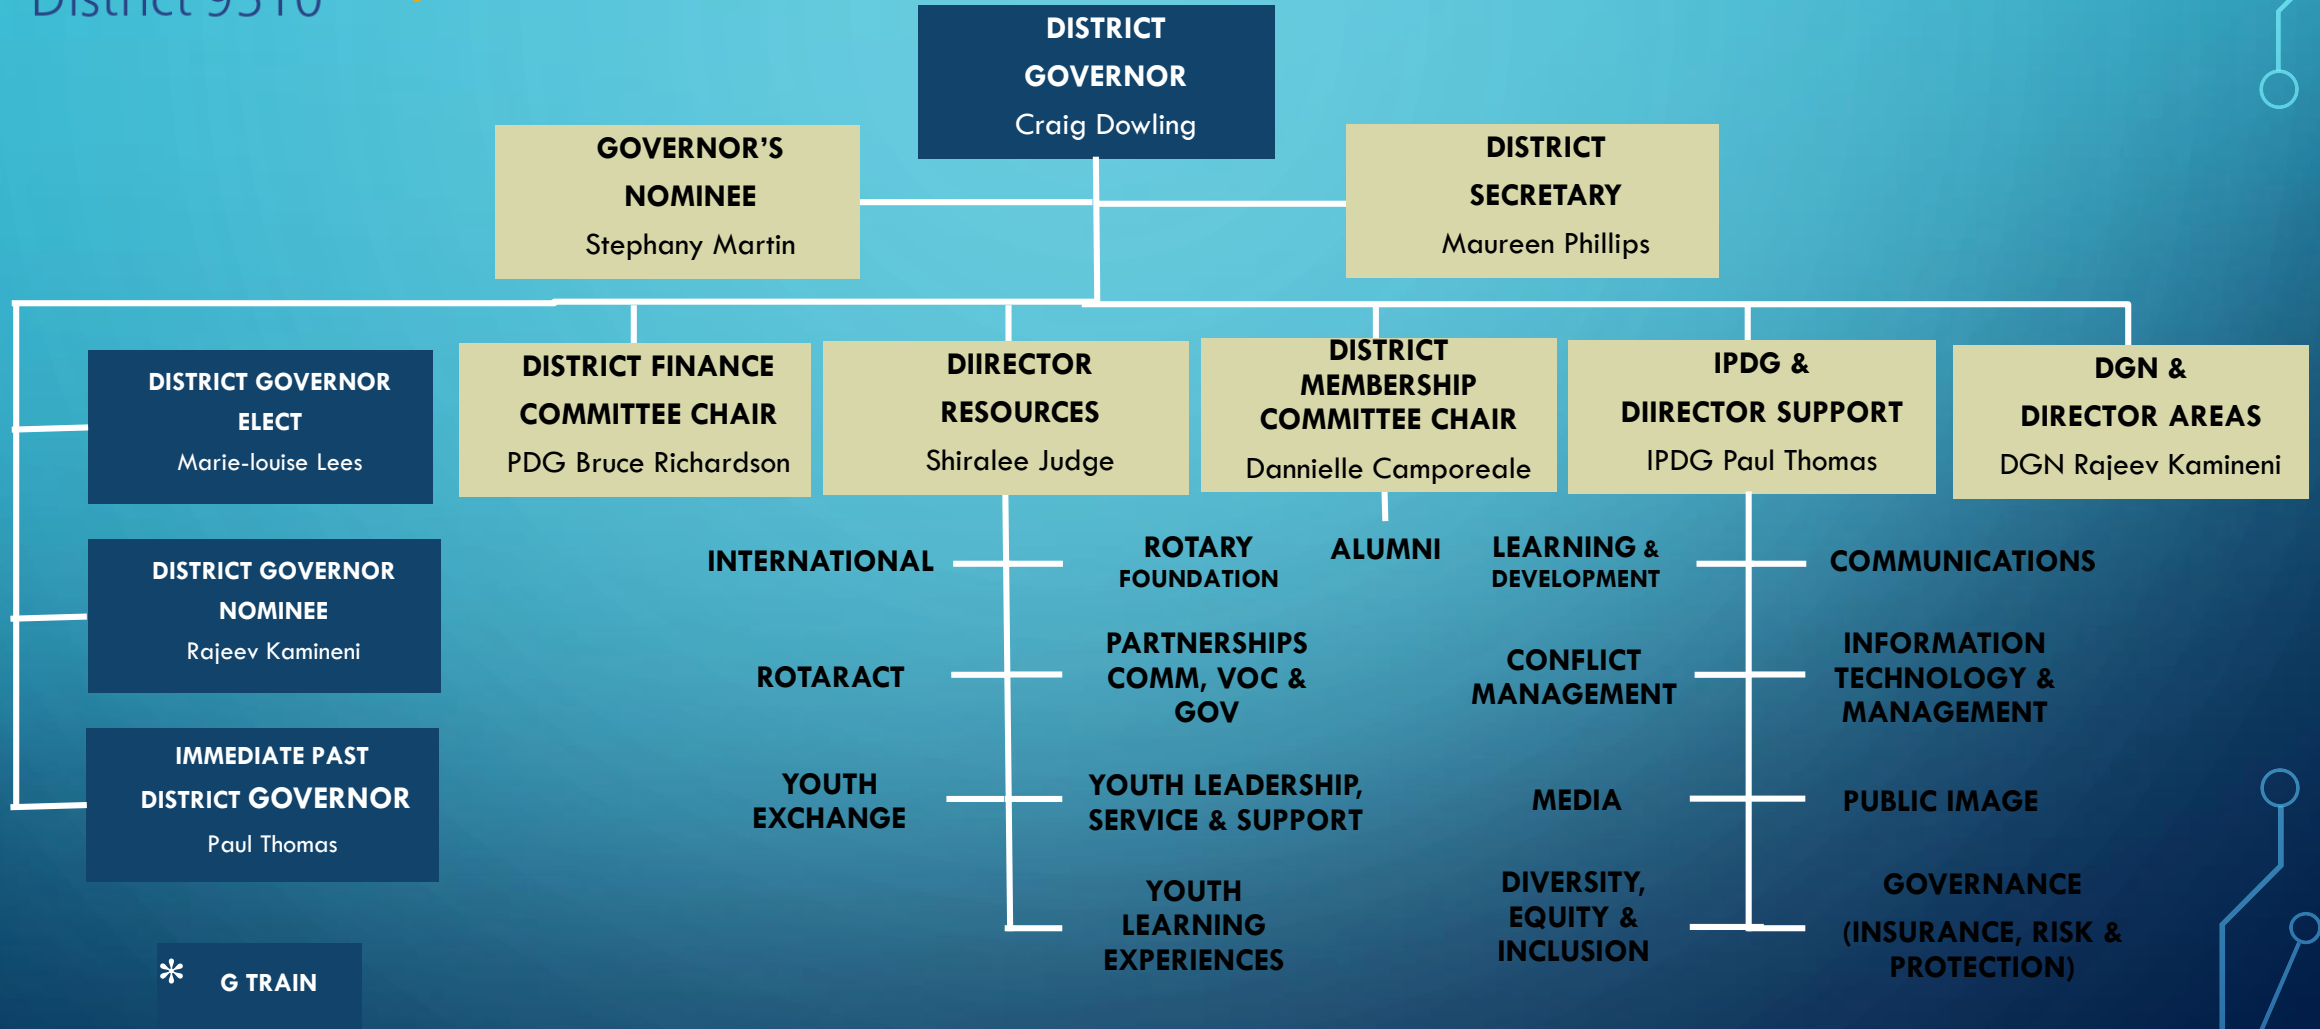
District 9510

DISTRICT GOVERNOR
Craig Dowling

GOVERNOR'S NOMINEE
Stephany Martin

DISTRICT SECRETARY
Maureen Phillips

DISTRICT GOVERNOR ELECT
Marie-louise Lees

DISTRICT GOVERNOR NOMINEE
Rajeev Kamineni

IMMEDIATE PAST DISTRICT GOVERNOR
Paul Thomas

DISTRICT FINANCE COMMITTEE CHAIR
PDG Bruce Richardson

DIIRECTOR RESOURCES
Shiralee Judge

DISTRICT MEMBERSHIP COMMITTEE CHAIR
Dannielle Camporeale

IPDG & DIIRECTOR SUPPORT
IPDG Paul Thomas

DGN & DIRECTOR AREAS
DGN Rajeev Kamineni

INTERNATIONAL

ROTARACT

YOUTH EXCHANGE

ROTARY FOUNDATION

PARTNERSHIPS COMM, VOC & GOV

YOUTH LEADERSHIP, SERVICE & SUPPORT

YOUTH LEARNING EXPERIENCES

ALUMNI

LEARNING & DEVELOPMENT

CONFLICT MANAGEMENT

MEDIA

DIVERSITY, EQUITY & INCLUSION

COMMUNICATIONS

INFORMATION TECHNOLOGY & MANAGEMENT

PUBLIC IMAGE

GOVERNANCE (INSURANCE, RISK & PROTECTION)

* G TRAIN